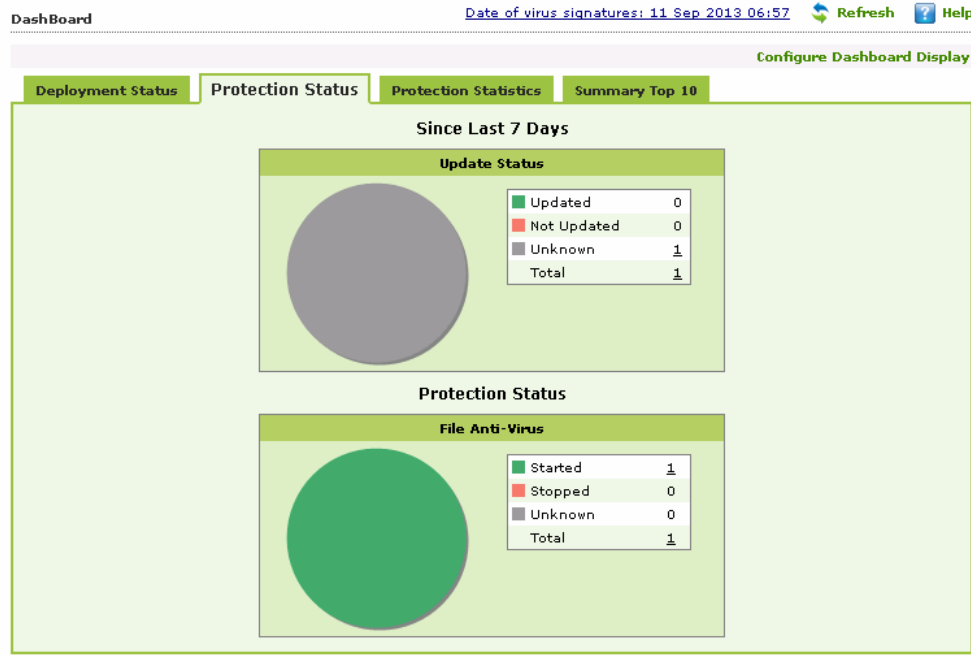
DashBoard

Date of virus signatures: 11 Sep 2013 06:57

Refresh

Help

Configure Dashboard Display

Deployment Status

Protection Status

Protection Statistics

Summary Top 10

Since Last 7 Days

Update Status

| | |
|---|---|
| Updated | 0 |
| Not Updated | 0 |
| Unknown | 1 |
| Total | 1 |

Protection Status

File Anti-Virus

| | |
|---|---|
| Started | 1 |
| Stopped | 0 |
| Unknown | 0 |
| Total | 1 |